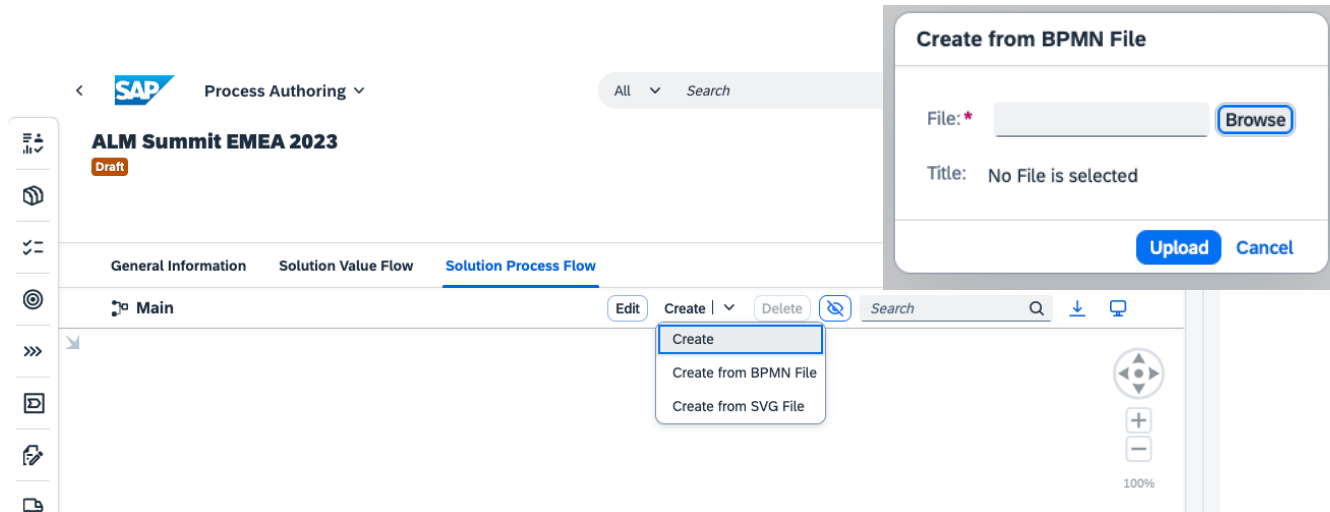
SAP Process Authoring

All Search

ALM Summit EMEA 2023

Draft

General Information Solution Value Flow Solution Process Flow

Main

Edit Create Delete Search

Create
Create from BPMN File
Create from SVG File

100%

Create from BPMN File

File:* Browse

Title: No File is selected

Upload Cancel